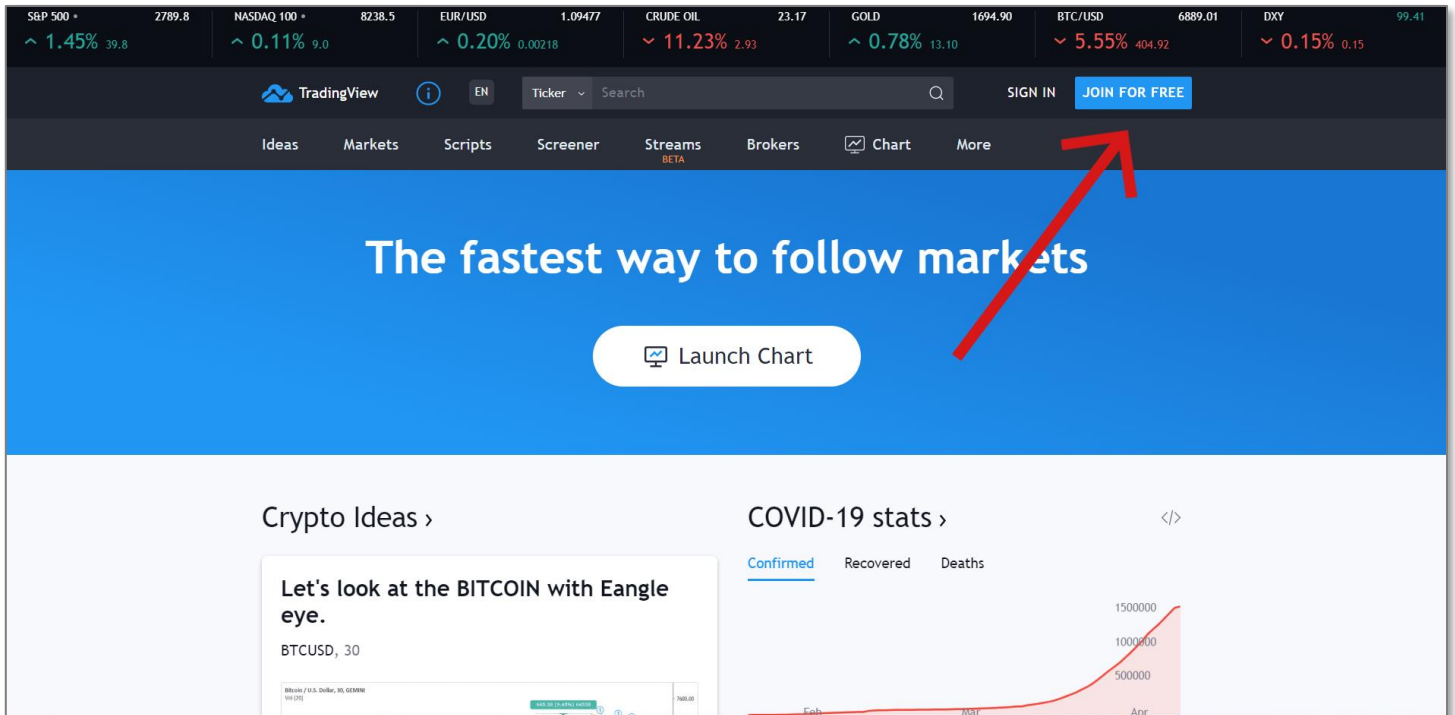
S&P 500 • 2789.8 ^ 1.45% 39.8
NASDAQ 100 • 8238.5 ^ 0.11% 9.0
EUR/USD 1.09477 ^ 0.20% 0.00218
CRUDE OIL 23.17 ⌄ 11.23% 2.93
GOLD 1694.90 ^ 0.78% 13.10
BTC/USD 6889.01 ⌄ 5.55% 404.92
DXY 99.41 ⌄ 0.15% 0.15

TradingView EN Ticker Search SIGN IN JOIN FOR FREE

Ideas Markets Scripts Screener Streams BETA Brokers Chart More

The fastest way to follow markets

Launch Chart

Crypto Ideas ›

Let's look at the BITCOIN with Eangle eye.

BTCUSD, 30

Bitcoin / U.S. Dollar, 30, GEMINI
Vol (20)
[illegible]
7600.00

COVID-19 stats ›

Confirmed Recovered Deaths

1500000
1000000
500000
Feb Mar Apr